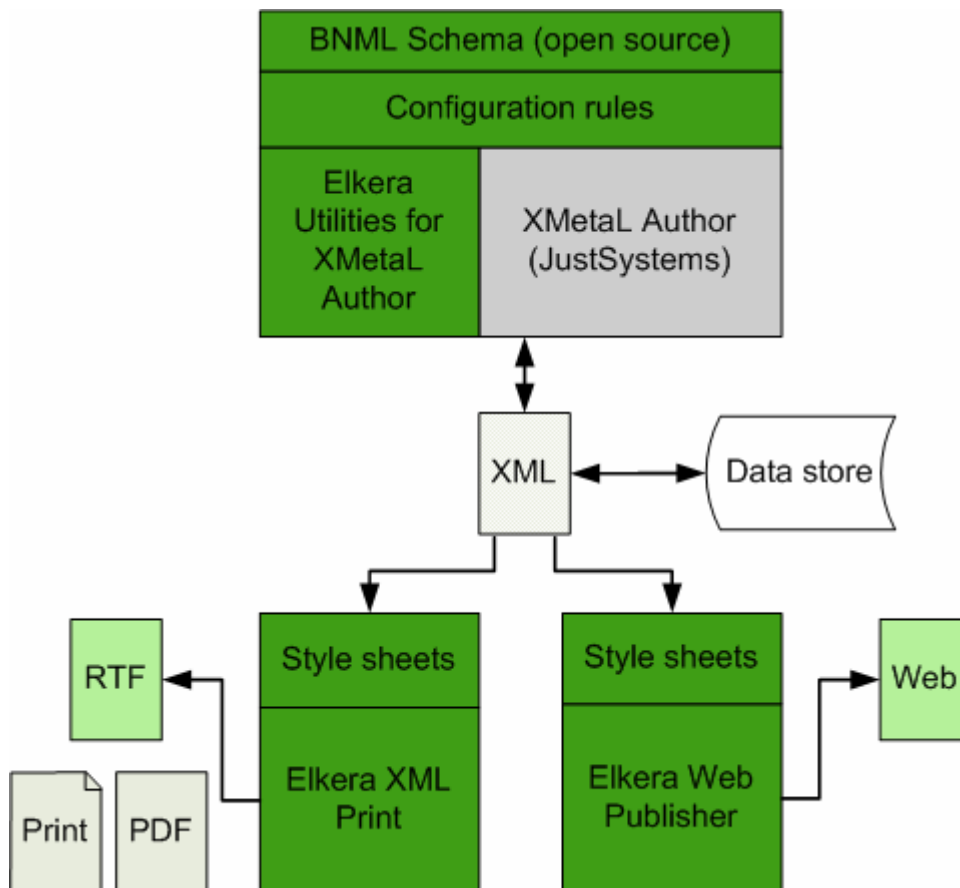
BNML Schema (open source)

Configuration rules

Elkera Utilities for XMetaL Author

XMetaL Author (JustSystems)

XML

Data store

Style sheets

Elkera XML Print

Style sheets

Elkera Web Publisher

RTF

Web

Print

PDF